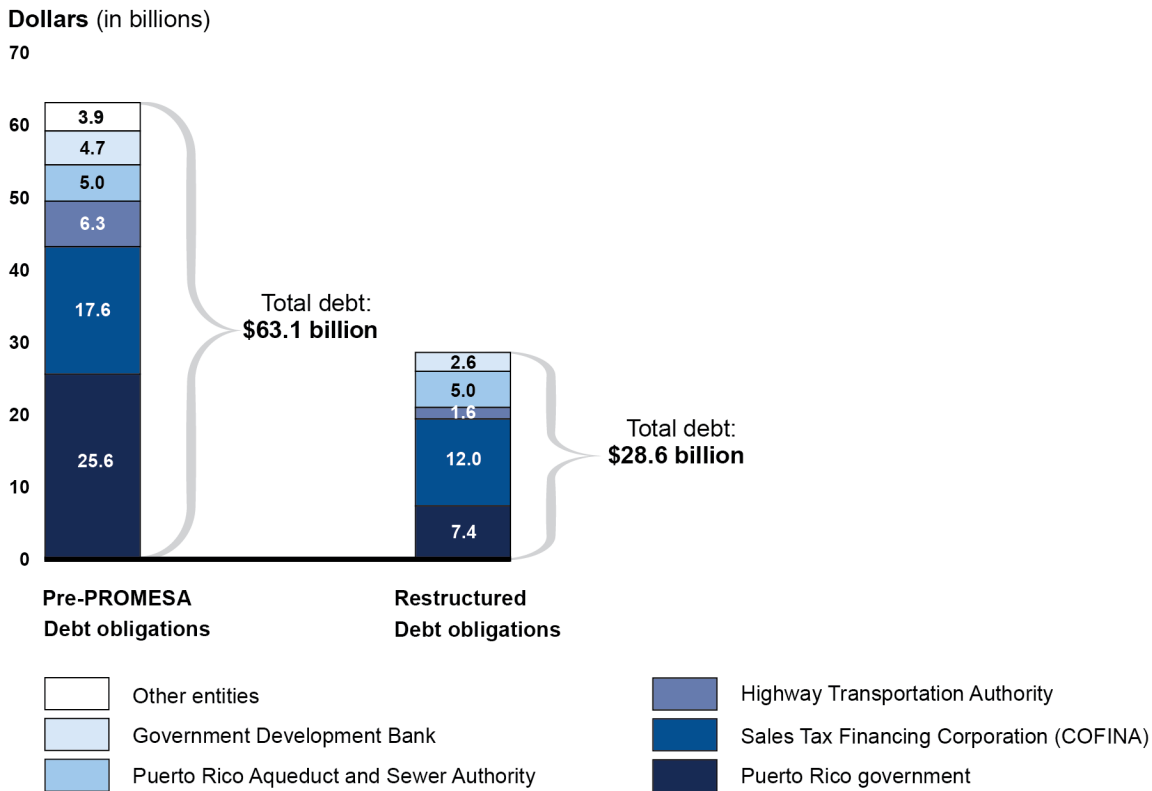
**Dollars** (in billions)

70
60
50
40
30
20
10
0

3.9
4.7
5.0
6.3
17.6
25.6

Total debt:
**$63.1 billion**

2.6
5.0
1.6
12.0
7.4

Total debt:
**$28.6 billion**

**Pre-PROMESA Debt obligations**

**Restructured Debt obligations**

Other entities
Government Development Bank
Puerto Rico Aqueduct and Sewer Authority
Highway Transportation Authority
Sales Tax Financing Corporation (COFINA)
Puerto Rico government